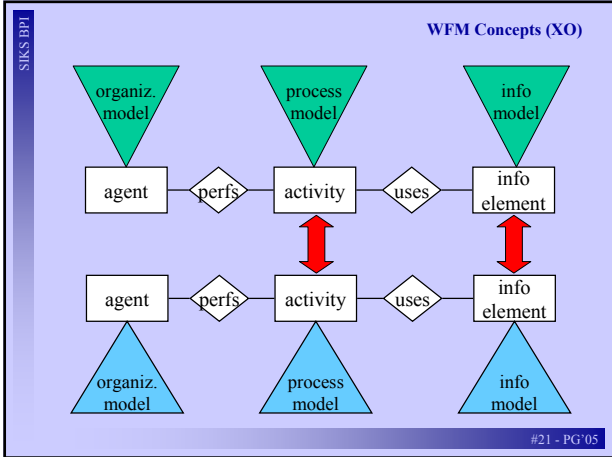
SIKS BPI

WFM Concepts (XO)

organiz. model

process model

info model

agent

perfs

activity

uses

info element

agent

perfs

activity

uses

info element

organiz. model

process model

info model

#21 - PG'05